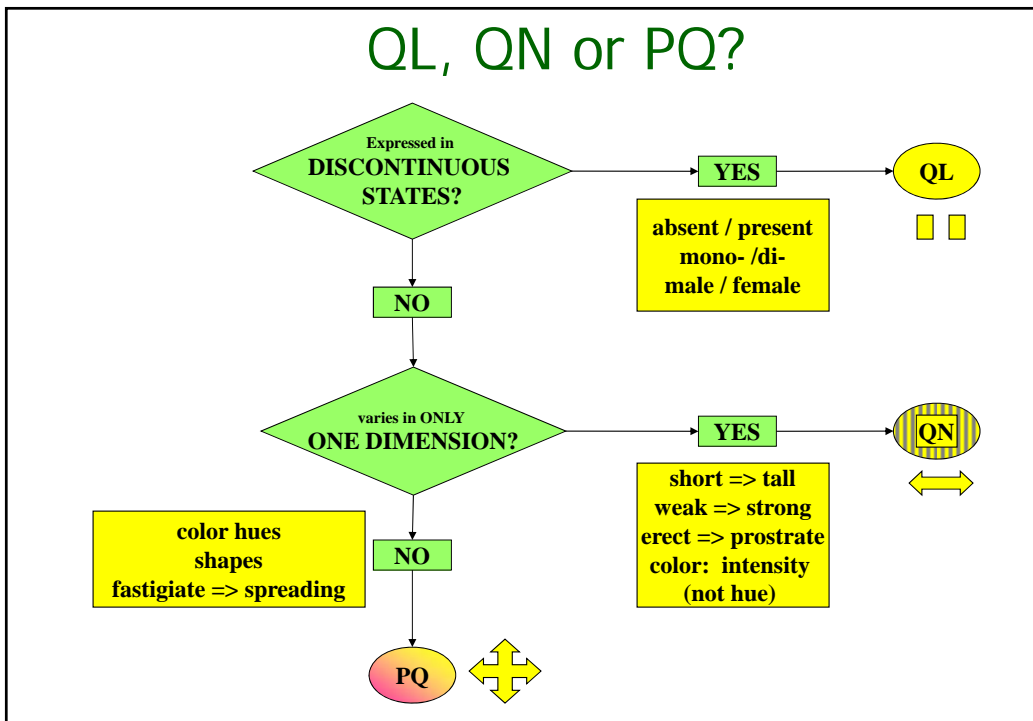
QL, QN or PQ?

Expressed in DISCONTINUOUS STATES?

YES

QL

absent / present
mono- /di-
male / female

NO

varies in ONLY ONE DIMENSION?

YES

QN

short => tall
weak => strong
erect => prostrate
color: intensity (not hue)

color hues
shapes
fastigiate => spreading

NO

PQ